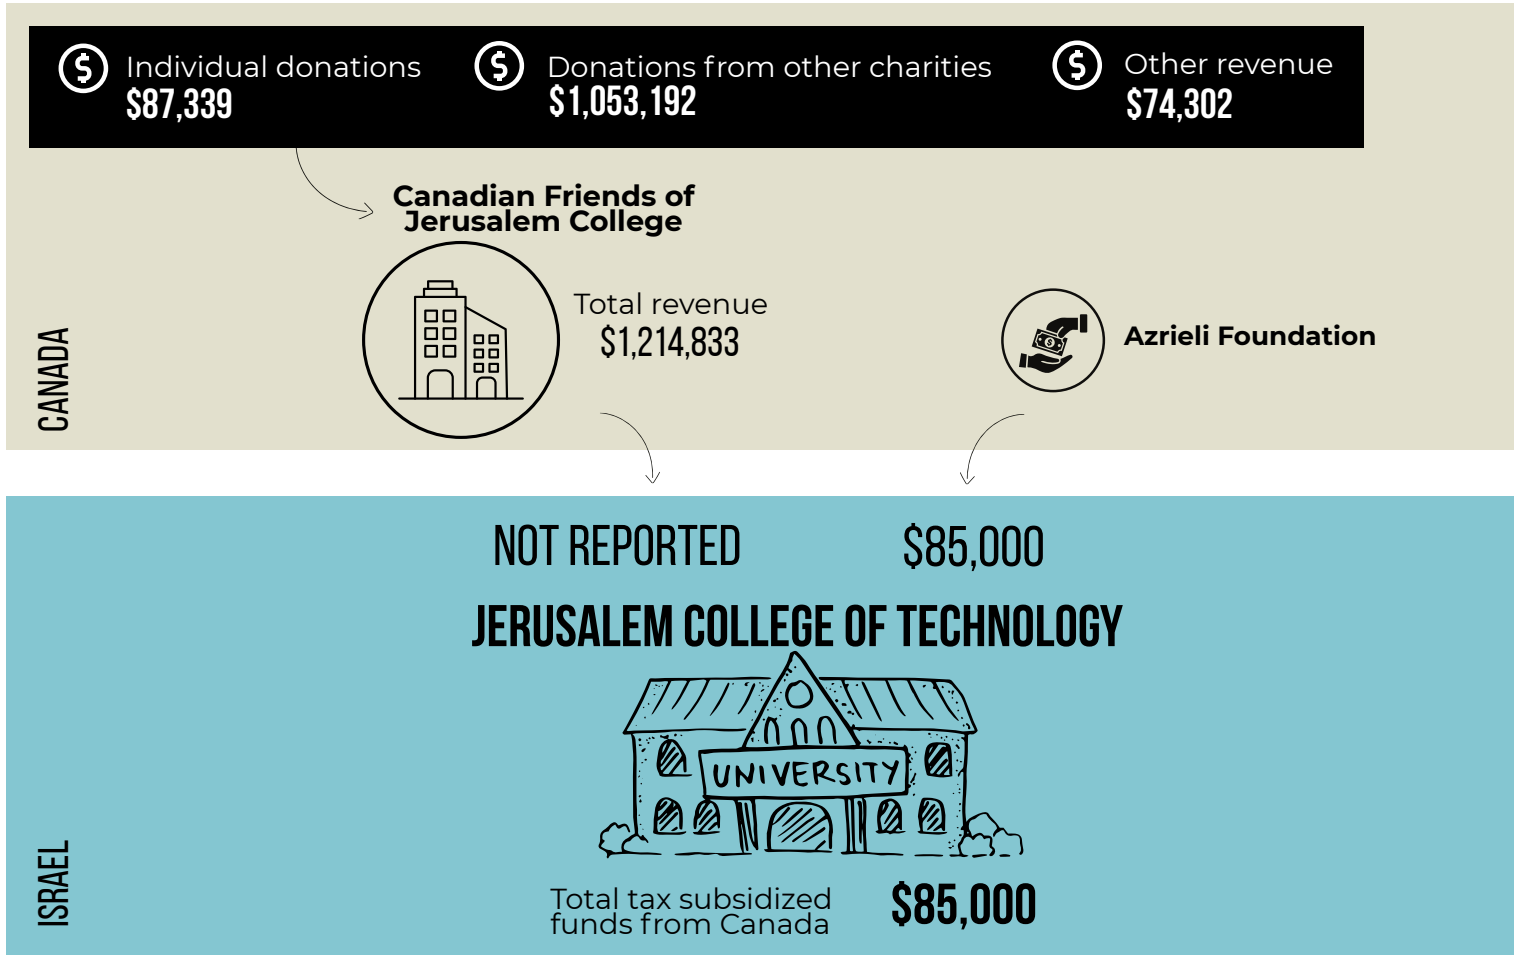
Individual donations
$87,339

Donations from other charities
$1,053,192

Other revenue
$74,302

Canadian Friends of Jerusalem College

Total revenue
$1,214,833

Azrieli Foundation

CANADA

NOT REPORTED

$85,000

JERUSALEM COLLEGE OF TECHNOLOGY

UNIVERSITY

Total tax subsidized funds from Canada

$85,000

ISRAEL